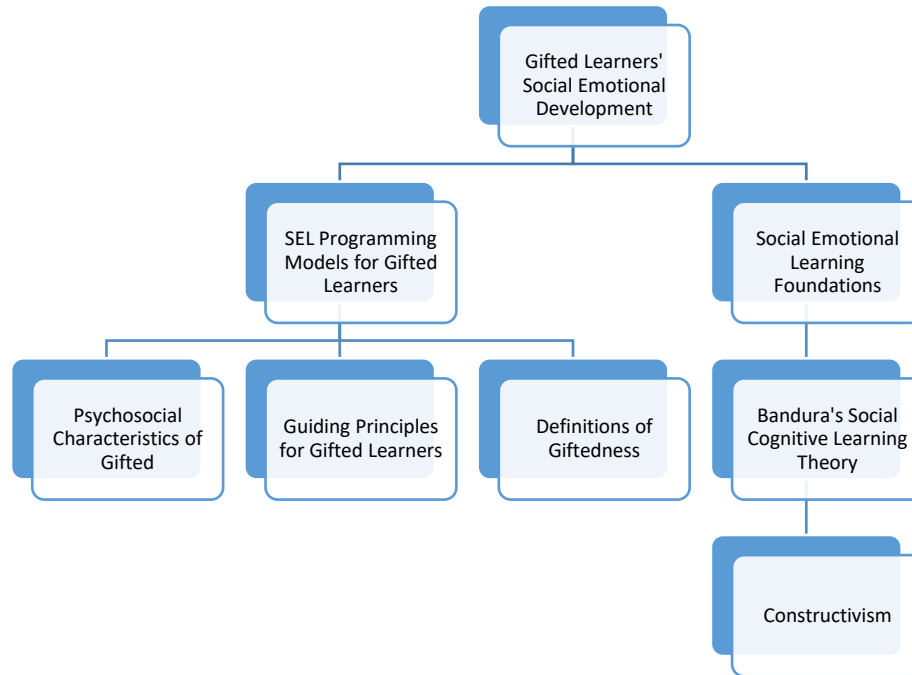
Gifted Learners' Social Emotional Development

SEL Programming Models for Gifted Learners

Social Emotional Learning Foundations

Psychosocial Characteristics of Gifted

Guiding Principles for Gifted Learners

Definitions of Giftedness

Bandura's Social Cognitive Learning Theory

Constructivism